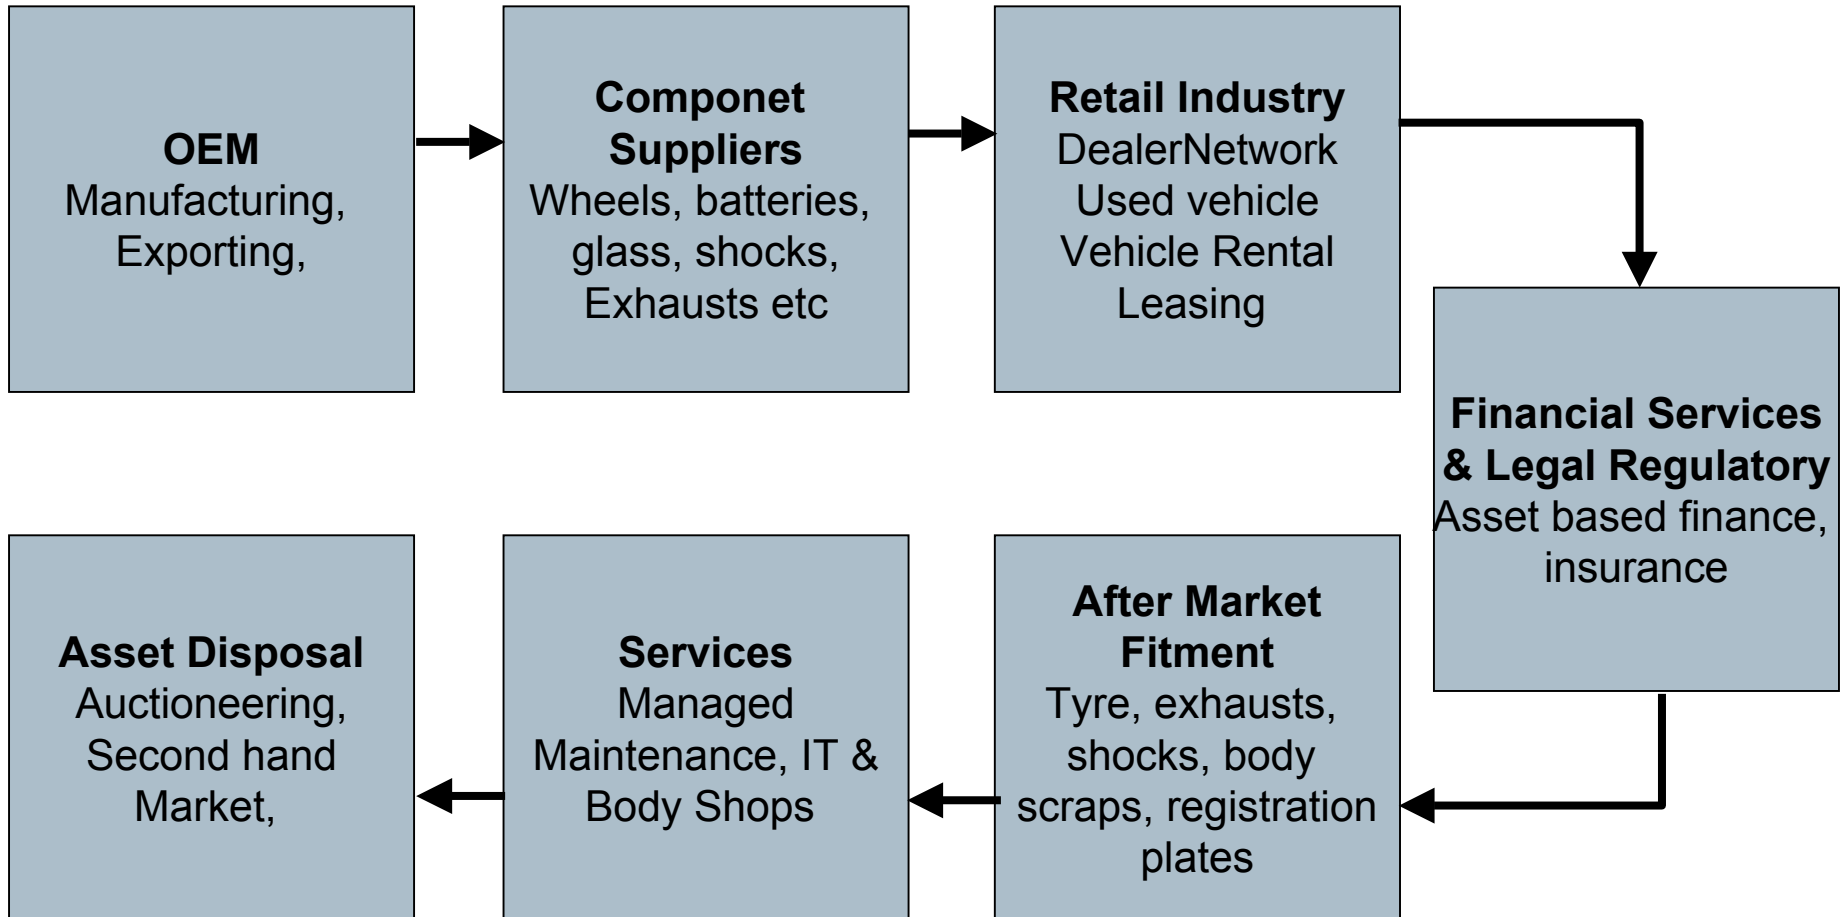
OEM
Manufacturing, Exporting,

Componet Suppliers
Wheels, batteries, glass, shocks, Exhausts etc

Retail Industry
DealerNetwork
Used vehicle
Vehicle Rental
Leasing

Financial Services & Legal Regulatory
Asset based finance, insurance

After Market Fitment
Tyre, exhausts, shocks, body scraps, registration plates

Services
Managed Maintenance, IT & Body Shops

Asset Disposal
Auctioneering, Second hand Market,